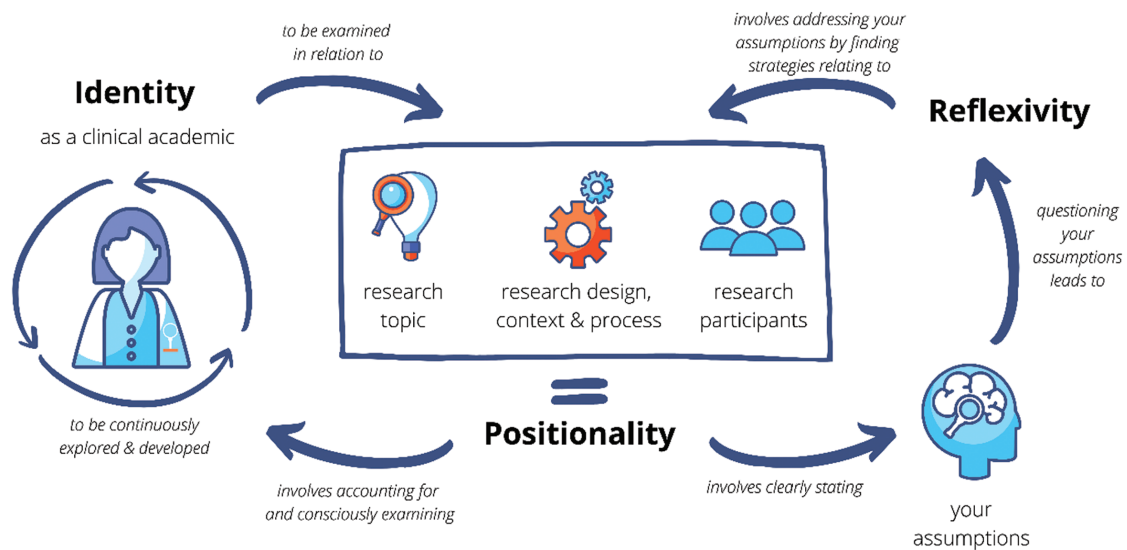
to be examined in relation to

Identity

as a clinical academic

involves addressing your assumptions by finding strategies relating to

Reflexivity

research topic

research design, context & process

research participants

questioning your assumptions leads to

to be continuously explored & developed

=

Positionality

involves accounting for and consciously examining

involves clearly stating

your assumptions